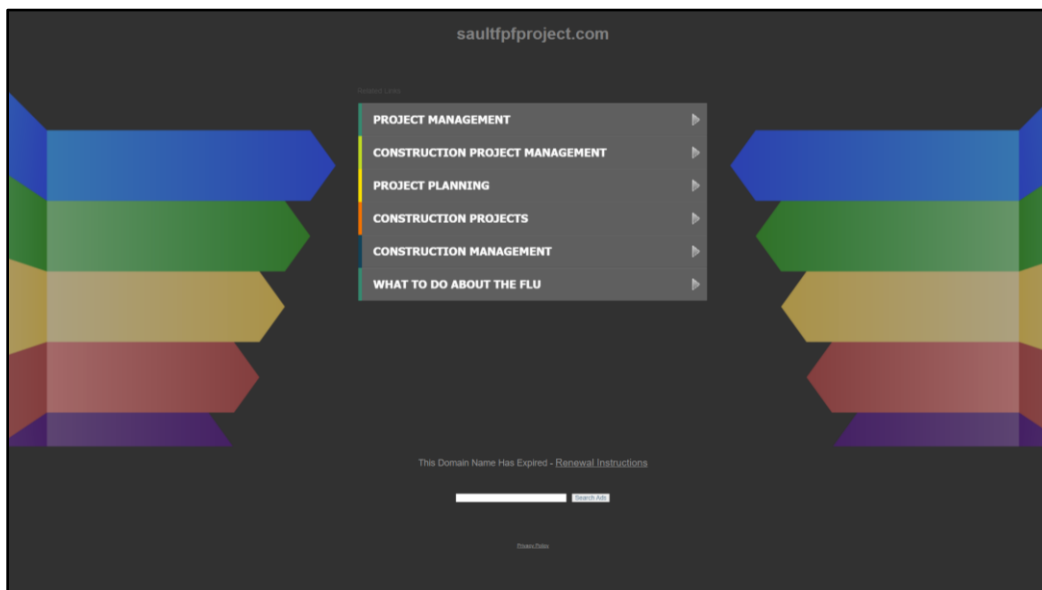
saultfpfproject.com

Related Links

PROJECT MANAGEMENT

CONSTRUCTION PROJECT MANAGEMENT

PROJECT PLANNING

CONSTRUCTION PROJECTS

CONSTRUCTION MANAGEMENT

WHAT TO DO ABOUT THE FLU

This Domain Name Has Expired - Renewal Instructions

Search Ads

Privacy Policy